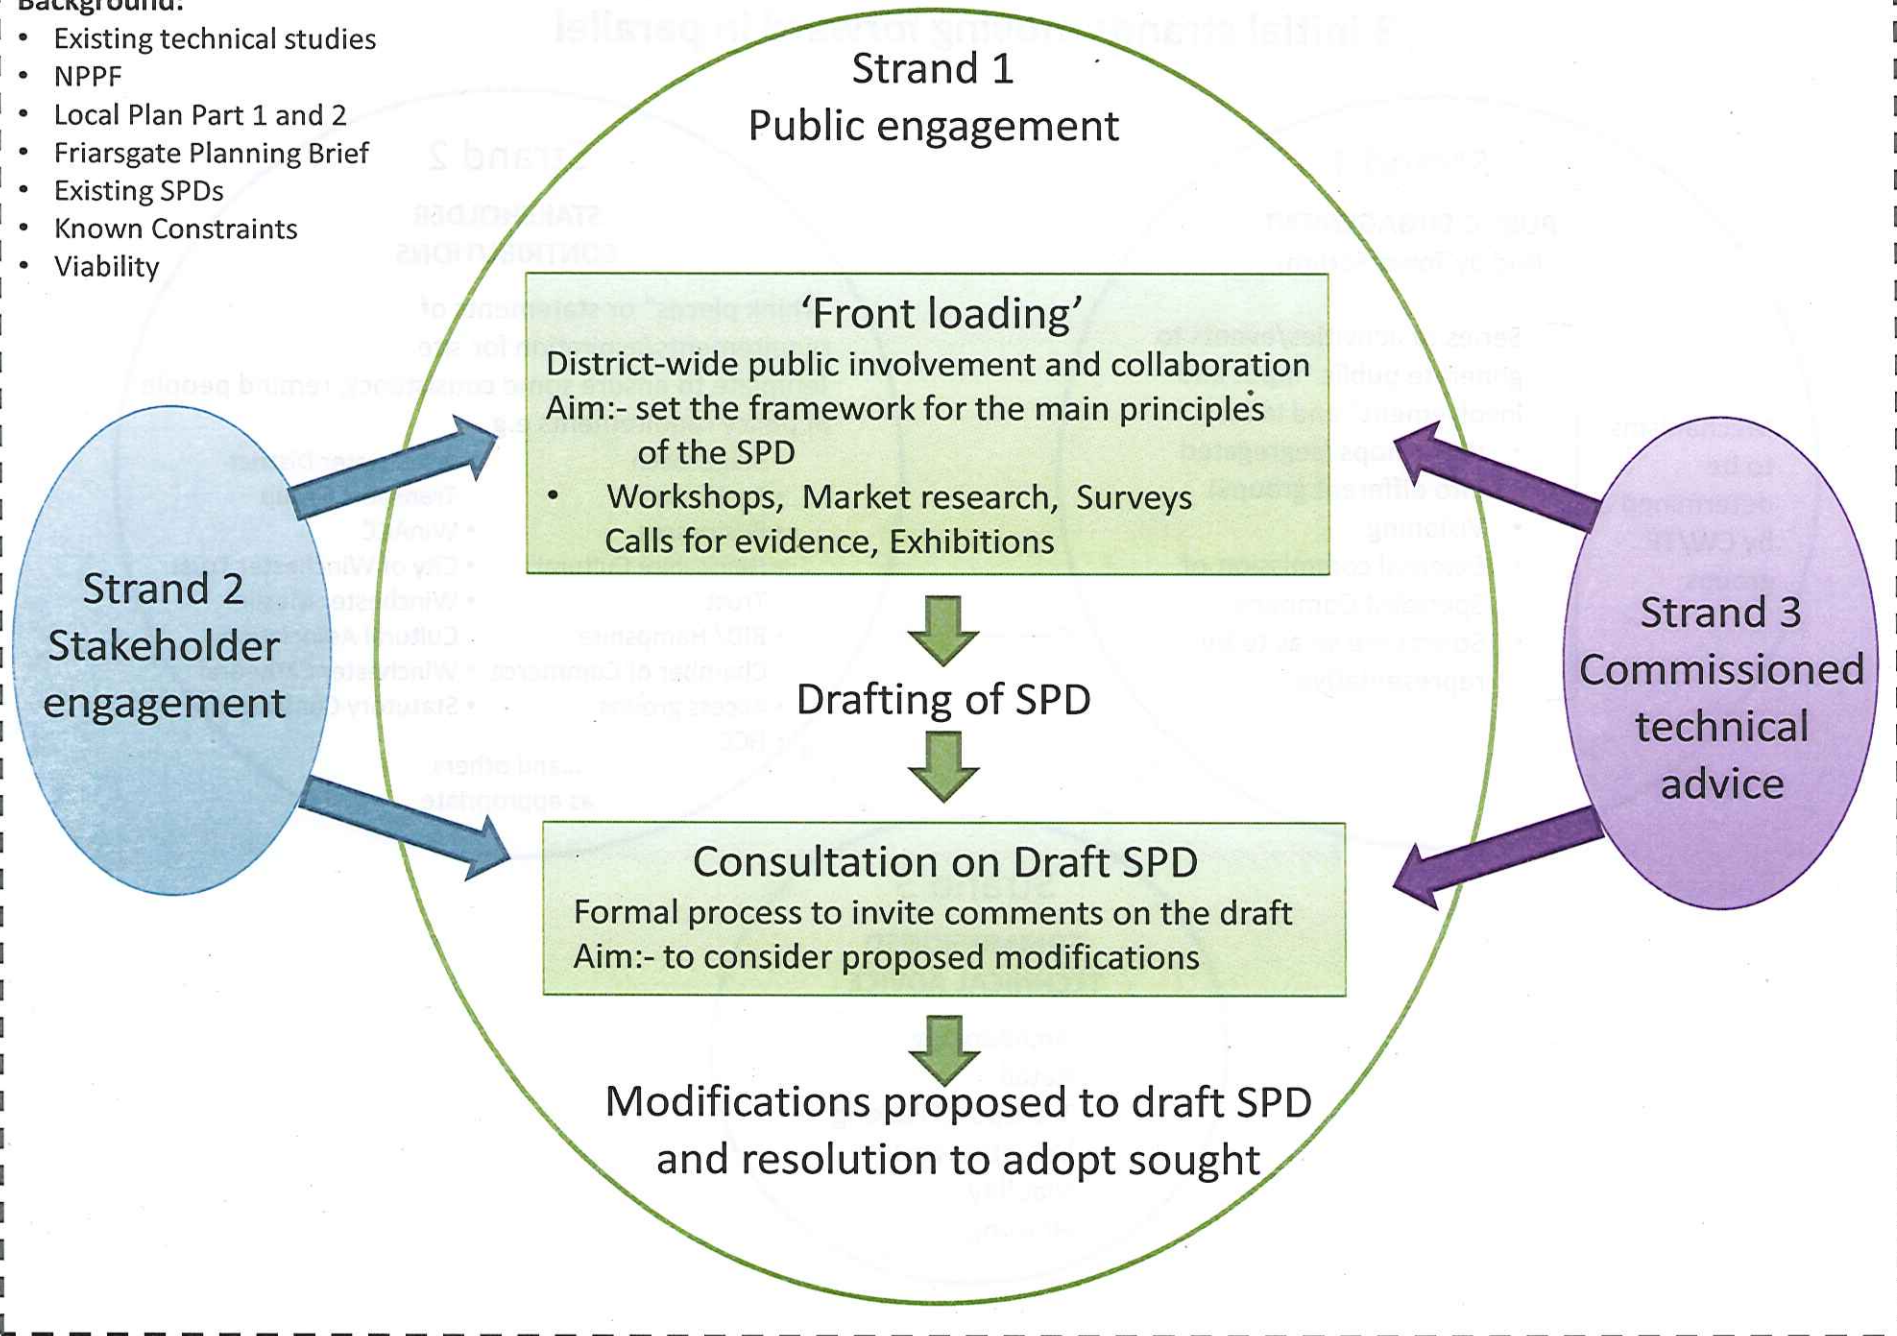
Background:
- Existing technical studies
- NPPF
- Local Plan Part 1 and 2
- Friarsgate Planning Brief
- Existing SPDs
- Known Constraints
- Viability

Strand 1
Public engagement

'Front loading'
District-wide public involvement and collaboration
Aim:- set the framework for the main principles of the SPD
- Workshops, Market research, Surveys Calls for evidence, Exhibitions

Strand 2
Stakeholder engagement

Strand 3
Commissioned technical advice

Drafting of SPD

Consultation on Draft SPD
Formal process to invite comments on the draft
Aim:- to consider proposed modifications

Modifications proposed to draft SPD and resolution to adopt sought